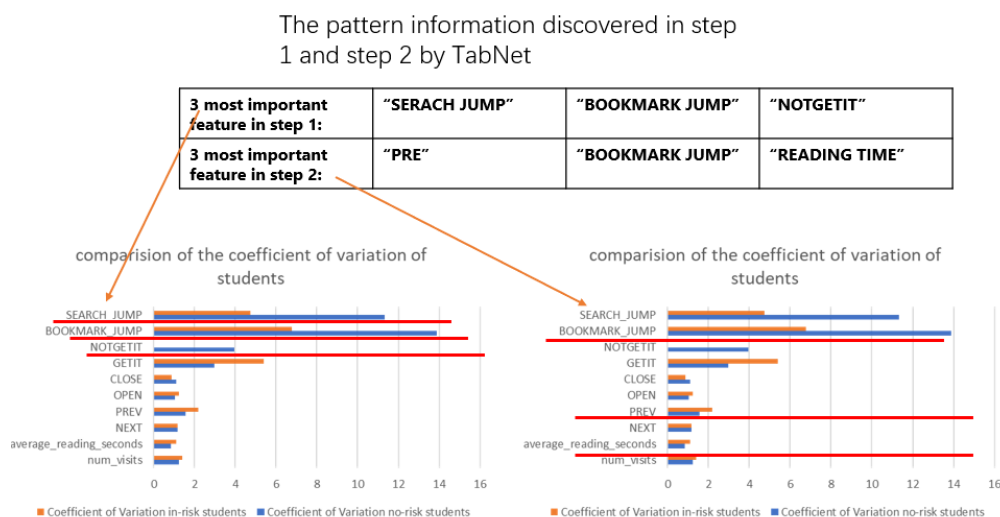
The pattern information discovered in step 1 and step 2 by TabNet

| 3 most important feature in step 1: | "SERACH JUMP" | "BOOKMARK JUMP" | "NOTGETIT" |
|---|---|---|---|
| 3 most important feature in step 2: | "PRE" | "BOOKMARK JUMP" | "READING TIME" |

comparision of the coefficient of variation of students

SEARCH_JUMP
BOOKMARK_JUMP
NOTGETIT
GETIT
CLOSE
OPEN
PREV
NEXT
average_reading_seconds
num_visits

0 2 4 6 8 10 12 14 16

Coefficient of Variation in-risk students Coefficient of Variation no-risk students

comparision of the coefficient of variation of students

SEARCH_JUMP
BOOKMARK_JUMP
NOTGETIT
GETIT
CLOSE
OPEN
PREV
NEXT
average_reading_seconds
num_visits

0 2 4 6 8 10 12 14 16

Coefficient of Variation in-risk students Coefficient of Variation no-risk students